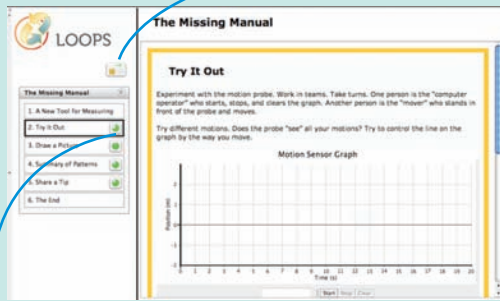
LOOPS

The Missing Manual

1. A New Tool for Measuring
2. Try It Out
3. Draw a Picture
4. Summary of Patterns
5. Share a Tip
6. The End

The Missing Manual

Try It Out

Experiment with the motion probe. Work in teams. Take turns. One person is the "computer operator" who starts, stops, and clears the graph. Another person is the "mover" who stands in front of the probe and moves.

Try different motions. Does the probe "see" all your motions? Try to control the line on the graph by the way you move.

Motion Sensor Graph

Position (m)

3
2
1
0
-1

0 1 2 3 4 5 6 7 8 9 10 11 12 13 14 15 16 17 18 19 20
Time (s)

Start Stop Clear